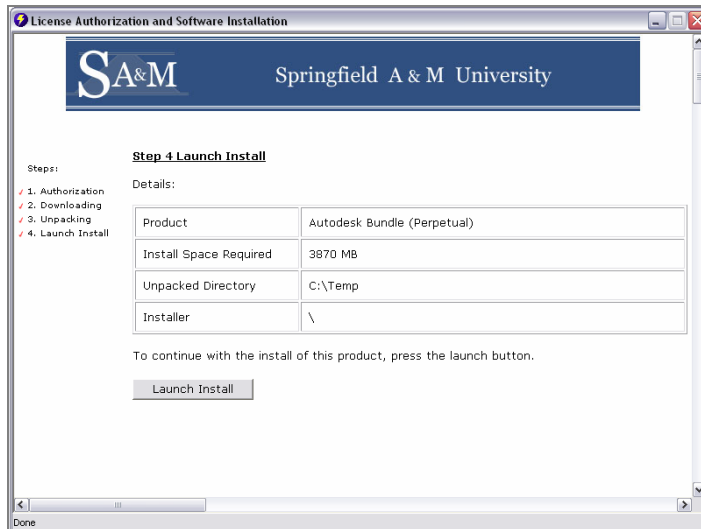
License Authorization and Software Installation

SA&M Springfield A & M University

Steps:
✓ 1. Authorization
✓ 2. Downloading
✓ 3. Unpacking
✓ 4. Launch Install

Step 4 Launch Install

Details:

| Product | Autodesk Bundle (Perpetual) |
|---|---|
| Install Space Required | 3870 MB |
| Unpacked Directory | C:\Temp |
| Installer | \ |

To continue with the install of this product, press the launch button.

Launch Install

Done